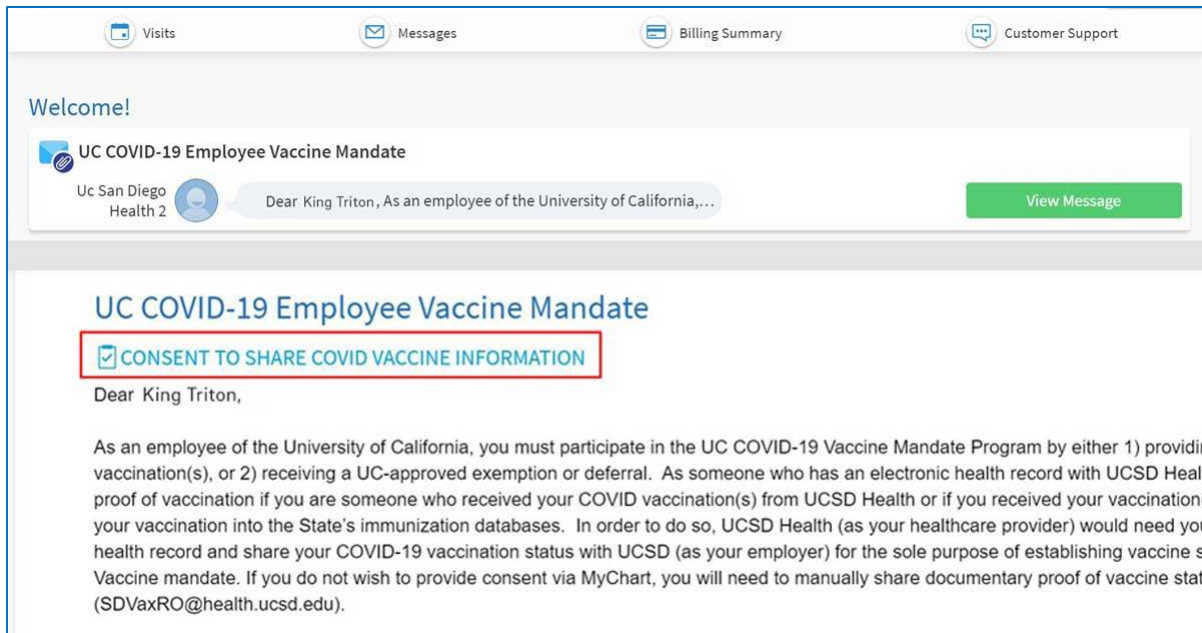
Visits Messages Billing Summary Customer Support

Welcome!

UC COVID-19 Employee Vaccine Mandate

Uc San Diego Health 2

Dear King Triton, As an employee of the University of California,...

View Message

UC COVID-19 Employee Vaccine Mandate

CONSENT TO SHARE COVID VACCINE INFORMATION

Dear King Triton,

As an employee of the University of California, you must participate in the UC COVID-19 Vaccine Mandate Program by either 1) providi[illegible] vaccination(s), or 2) receiving a UC-approved exemption or deferral. As someone who has an electronic health record with UCSD Heal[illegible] proof of vaccination if you are someone who received your COVID vaccination(s) from UCSD Health or if you received your vaccination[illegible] your vaccination into the State's immunization databases. In order to do so, UCSD Health (as your healthcare provider) would need you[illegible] health record and share your COVID-19 vaccination status with UCSD (as your employer) for the sole purpose of establishing vaccine s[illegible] Vaccine mandate. If you do not wish to provide consent via MyChart, you will need to manually share documentary proof of vaccine sta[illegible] (SDVaxRO@health.ucsd.edu).